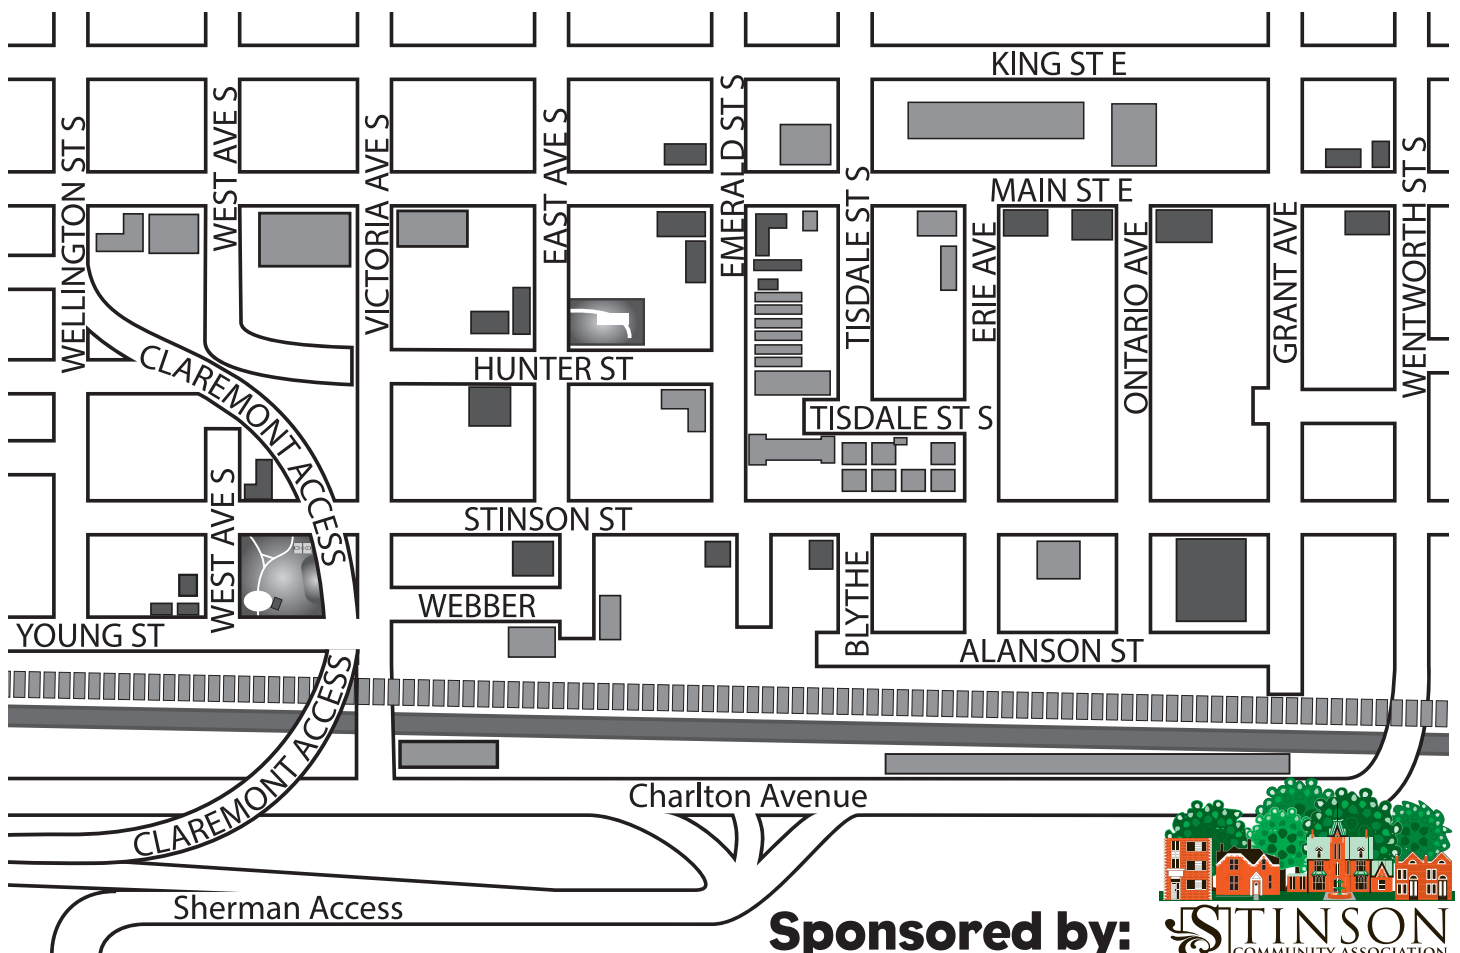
KING ST E
MAIN ST E
WELLINGTON ST S
WEST AVE S
VICTORIA AVE S
EAST AVE S
EMERALD ST S
TISDALE ST S
ERIE AVE
ONTARIO AVE
GRANT AVE
WENTWORTH ST S
CLAREMONT ACCESS
HUNTER ST
TISDALE ST S
STINSON ST
WEST AVE S
WEBBER
BLYTHE
YOUNG ST
ALANSON ST
CLAREMONT ACCESS
Charlton Avenue
Sherman Access
Sponsored by:
STINSON
COMMUNITY ASSOCIATION